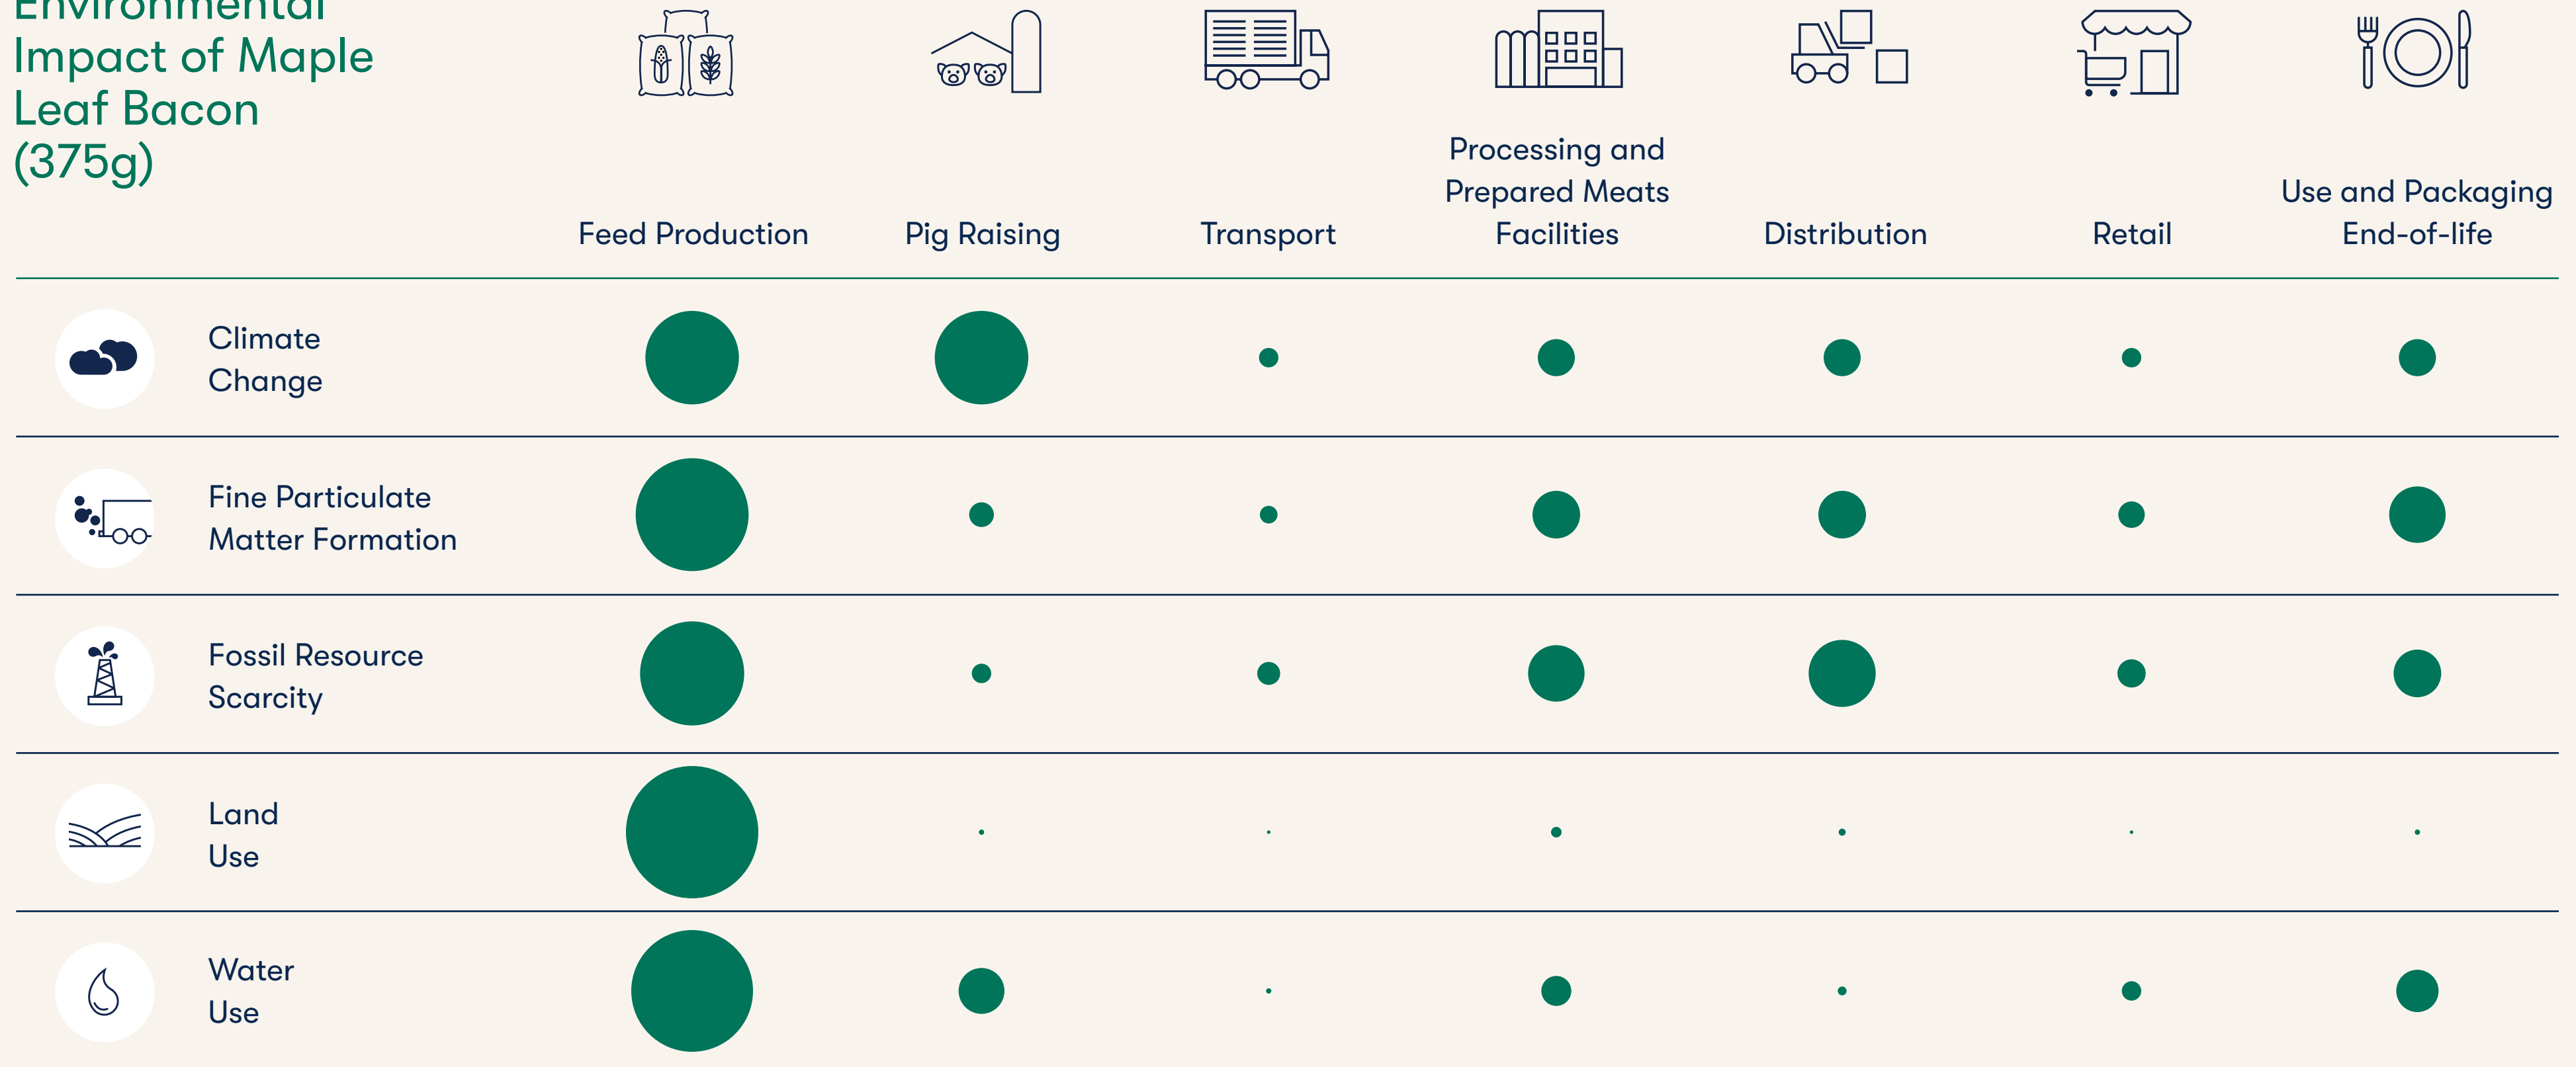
Environmental Impact of Maple Leaf Bacon (375g)

| | Feed Production | Pig Raising | Transport | Processing and Prepared Meats Facilities | Distribution | Retail | Use and Packaging End-of-life |
|---|---|---|---|---|---|---|---|
| Climate Change | | | | | | | |
| Fine Particulate Matter Formation | | | | | | | |
| Fossil Resource Scarcity | | | | | | | |
| Land Use | | | | | | | |
| Water Use | | | | | | | |